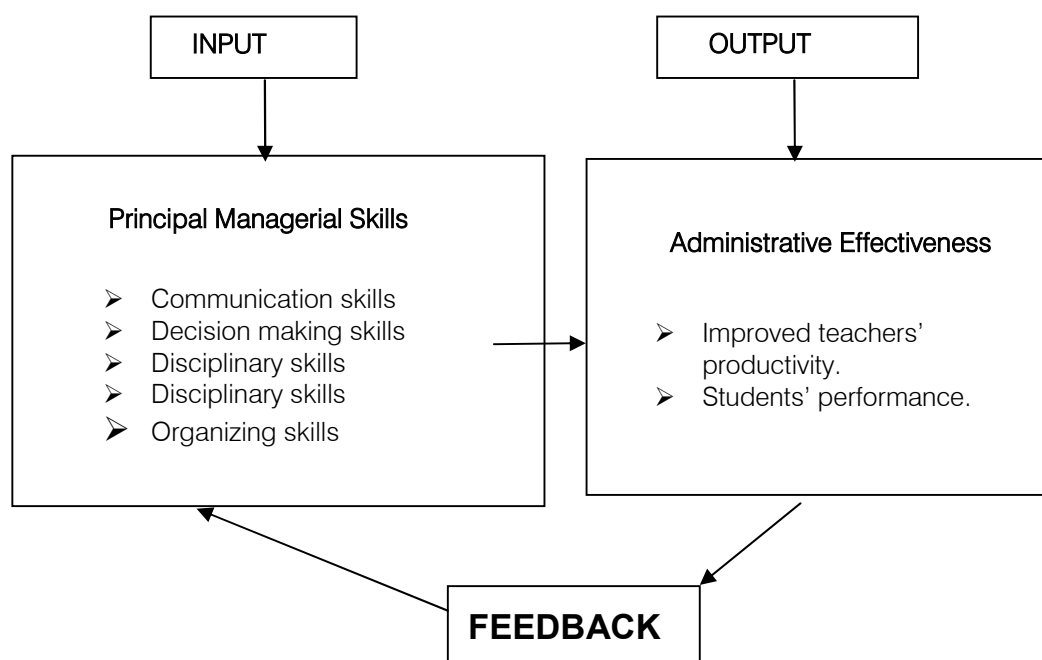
INPUT

OUTPUT

Principal Managerial Skills

➢ Communication skills
➢ Decision making skills
➢ Disciplinary skills
➢ Disciplinary skills
➢ Organizing skills

Administrative Effectiveness

➢ Improved teachers' productivity.
➢ Students' performance.

FEEDBACK